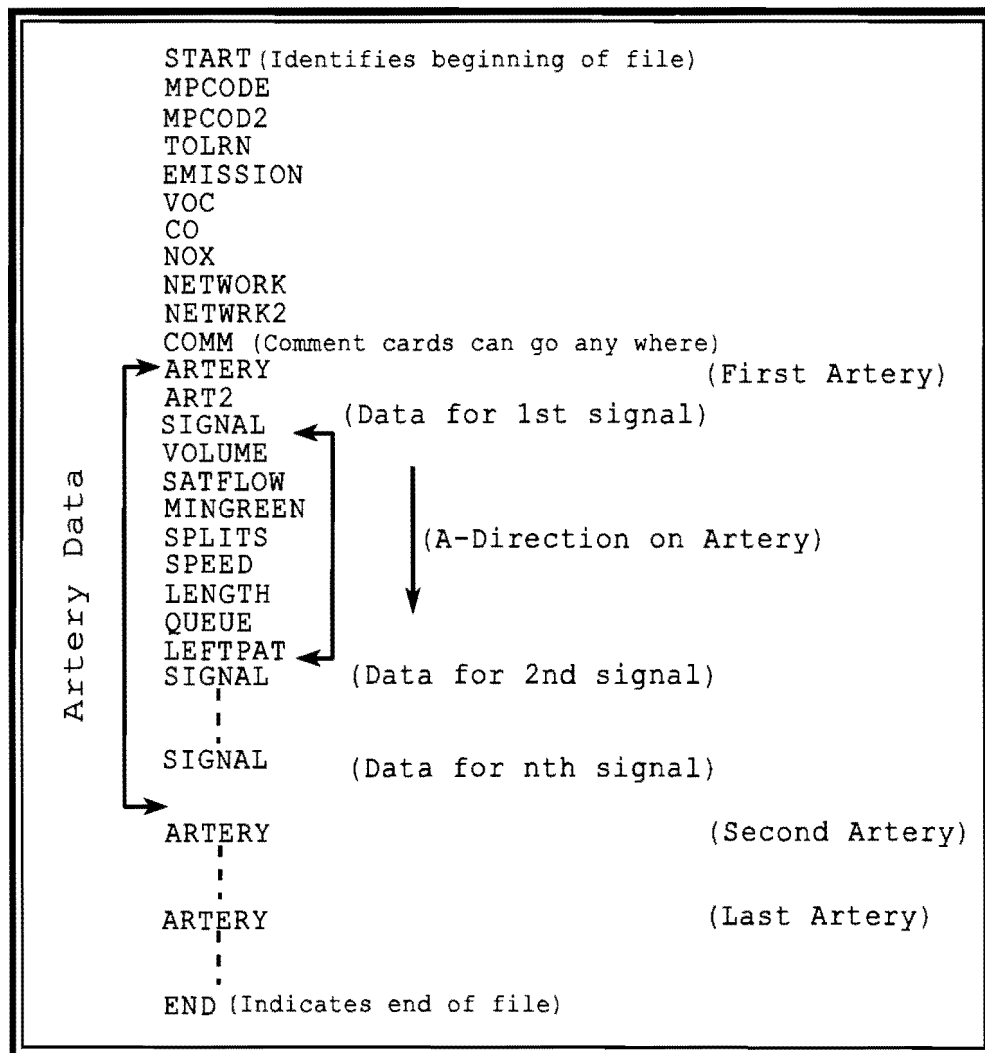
START (Identifies beginning of file)
MPCODE
MPCOD2
TOLRN
EMISSION
VOC
CO
NOX
NETWORK
NETWRK2
COMM (Comment cards can go any where)
ARTERY (First Artery)
ART2
SIGNAL (Data for 1st signal)
VOLUME
SATFLOW
MINGREEN
SPLITS (A-Direction on Artery)
SPEED
LENGTH
QUEUE
LEFTPAT
SIGNAL (Data for 2nd signal)

SIGNAL (Data for nth signal)

ARTERY (Second Artery)

ARTERY (Last Artery)

END (Indicates end of file)

Artery Data